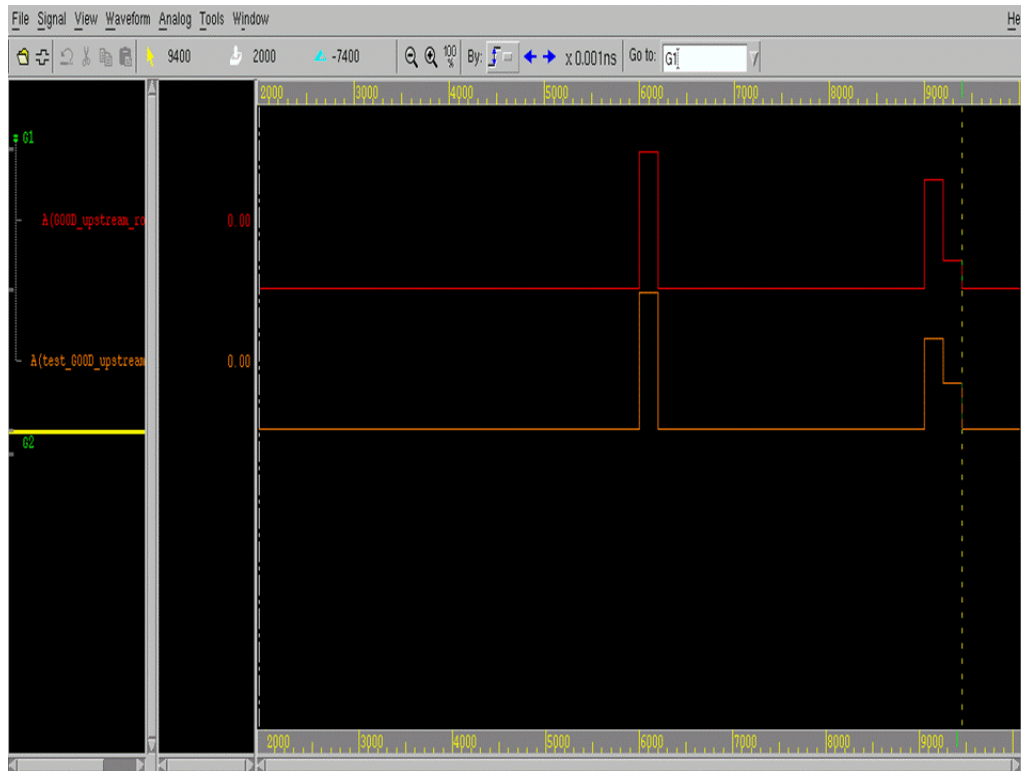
File Signal View Waveform Analog Tools Window He

9400 2000 -7400 100 % By: x 0.001ns Go to: G1

2000 3000 4000 5000 6000 7000 8000 9000

G1

A(GOOD_upstream_ro 0.00

A(test_GOOD_upstream 0.00

G2

2000 3000 4000 5000 6000 7000 8000 9000